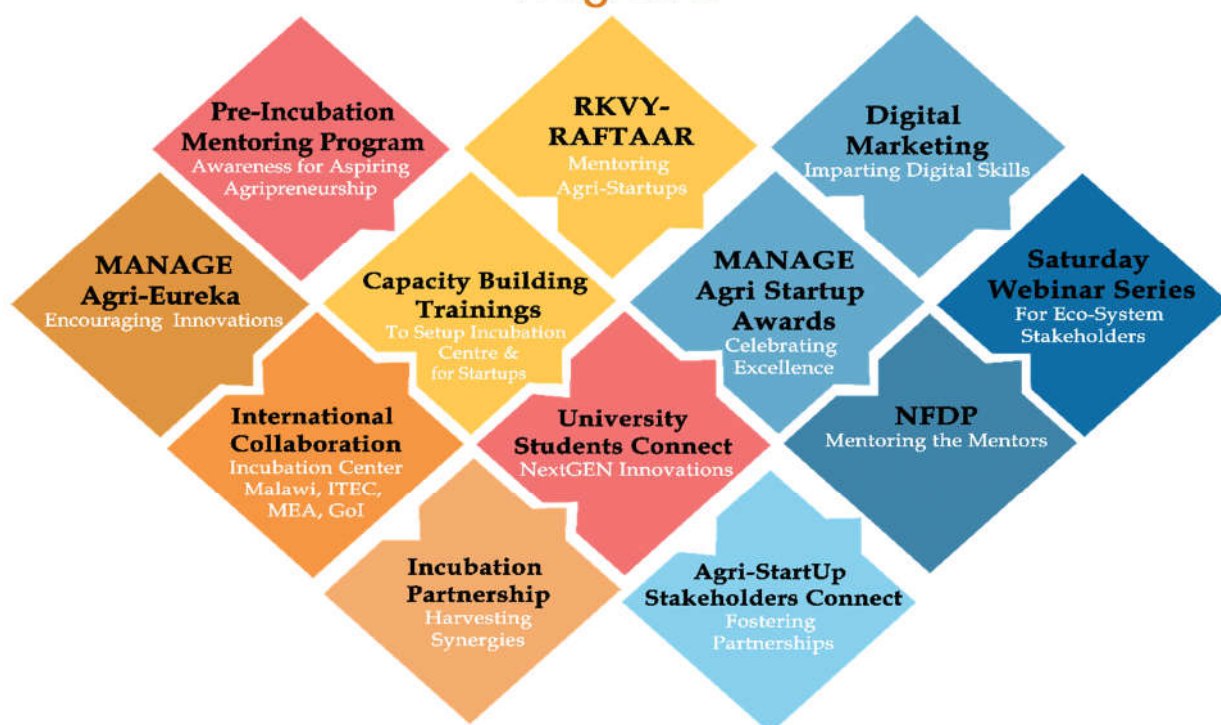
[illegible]

Pre-Incubation Mentoring Program
Awareness for Aspiring Agripreneurship

RKVY-RAFTAAR
Mentoring Agri-Startups

Digital Marketing
Imparting Digital Skills

MANAGE Agri-Eureka
Encouraging Innovations

Capacity Building Trainings
To Setup Incubation Centre & for Startups

MANAGE Agri Startup Awards
Celebrating Excellence

Saturday Webinar Series
For Eco-System Stakeholders

International Collaboration
Incubation Center Malawi, ITEC, MEA, GoI

University Students Connect
NextGEN Innovations

NFDP
Mentoring the Mentors

Incubation Partnership
Harvesting Synergies

Agri-StartUp Stakeholders Connect
Fostering Partnerships